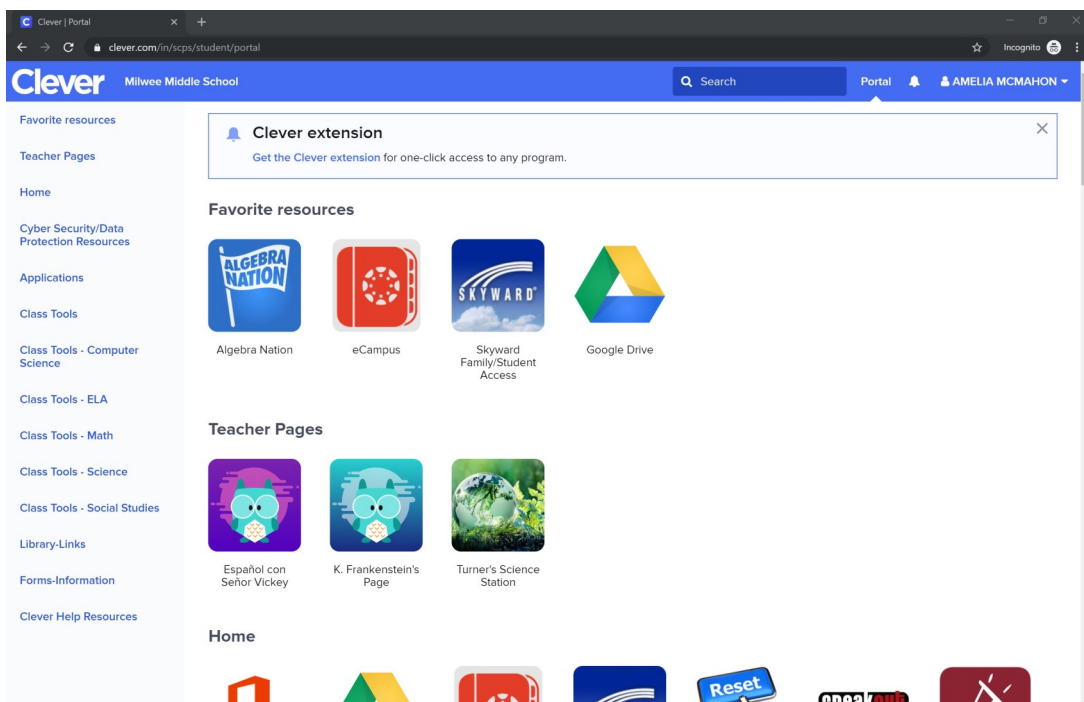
Clever | Portal
clever.com/in/scps/student/portal
Incognito

Clever Milwee Middle School
Search
Portal
AMELIA MCMAHON

Favorite resources
Teacher Pages
Home
Cyber Security/Data Protection Resources
Applications
Class Tools
Class Tools - Computer Science
Class Tools - ELA
Class Tools - Math
Class Tools - Science
Class Tools - Social Studies
Library-Links
Forms-Information
Clever Help Resources

Clever extension
Get the Clever extension for one-click access to any program.

Favorite resources

ALGEBRA NATION
Algebra Nation
eCampus
SKYWARD
Skyward Family/Student Access
Google Drive

Teacher Pages

Español con Señor Vickey
K. Frankenstein's Page
Turner's Science Station

Home

Reset